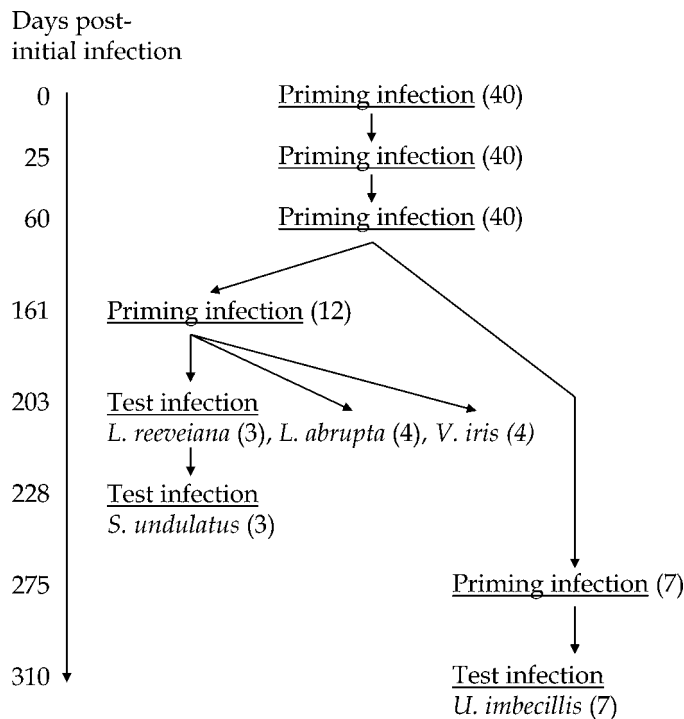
Days post-initial infection

0
Priming infection (40)

25
Priming infection (40)

60
Priming infection (40)

161
Priming infection (12)

203
Test infection
L. reeveiana (3), L. abrupta (4), V. iris (4)

228
Test infection
S. undulatus (3)

275
Priming infection (7)

310
Test infection
U. imbecillis (7)